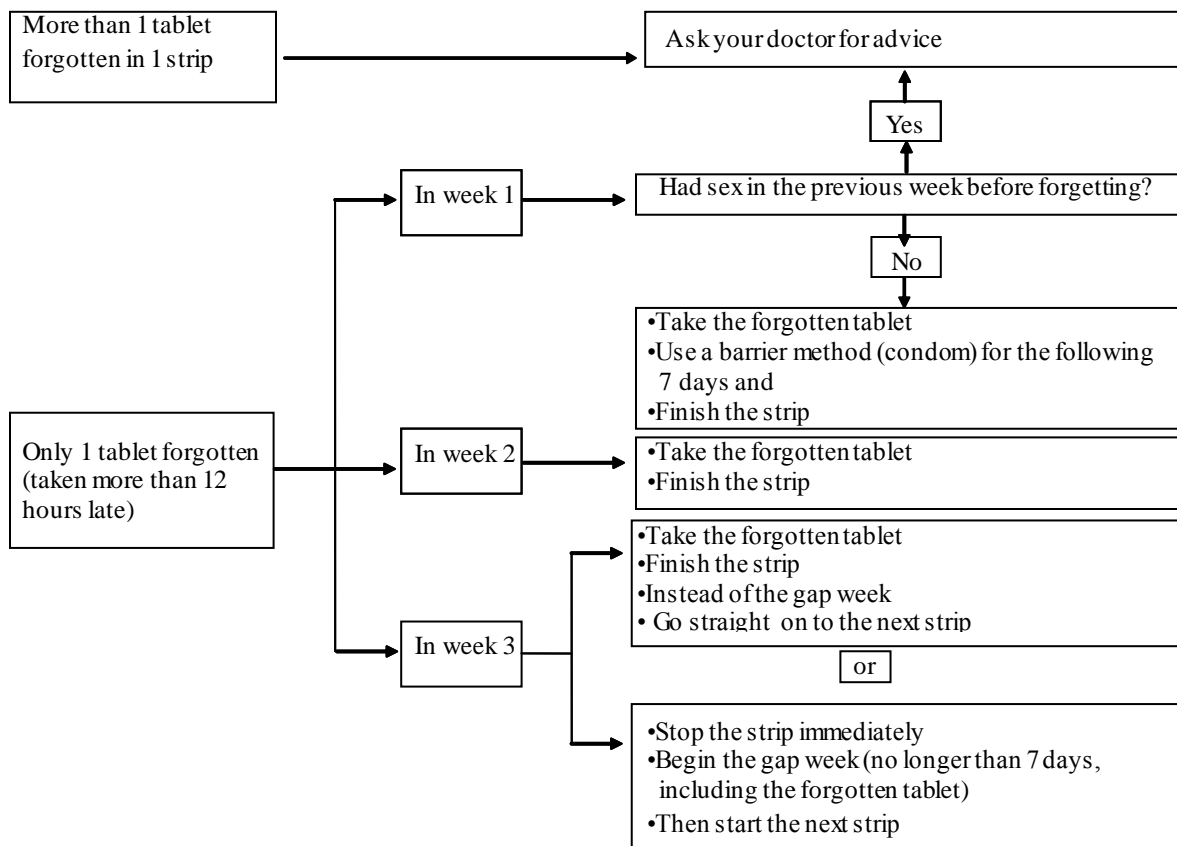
More than 1 tablet forgotten in 1 strip

Ask your doctor for advice

Yes

In week 1

Had sex in the previous week before forgetting?

No

•Take the forgotten tablet
•Use a barrier method (condom) for the following 7 days and
•Finish the strip

Only 1 tablet forgotten (taken more than 12 hours late)

In week 2

•Take the forgotten tablet
•Finish the strip

•Take the forgotten tablet
•Finish the strip
•Instead of the gap week
• Go straight on to the next strip

In week 3

or

•Stop the strip immediately
•Begin the gap week (no longer than 7 days, including the forgotten tablet)
•Then start the next strip